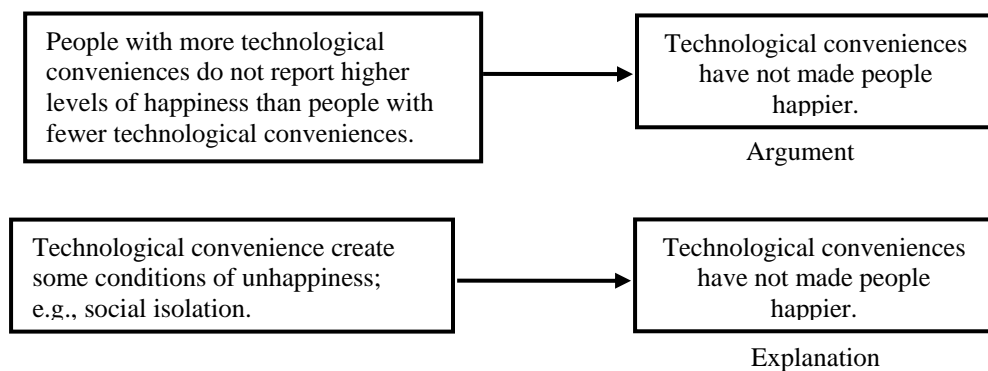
People with more technological conveniences do not report higher levels of happiness than people with fewer technological conveniences.

Technological conveniences have not made people happier.

Argument

Technological convenience create some conditions of unhappiness; e.g., social isolation.

Technological conveniences have not made people happier.

Explanation